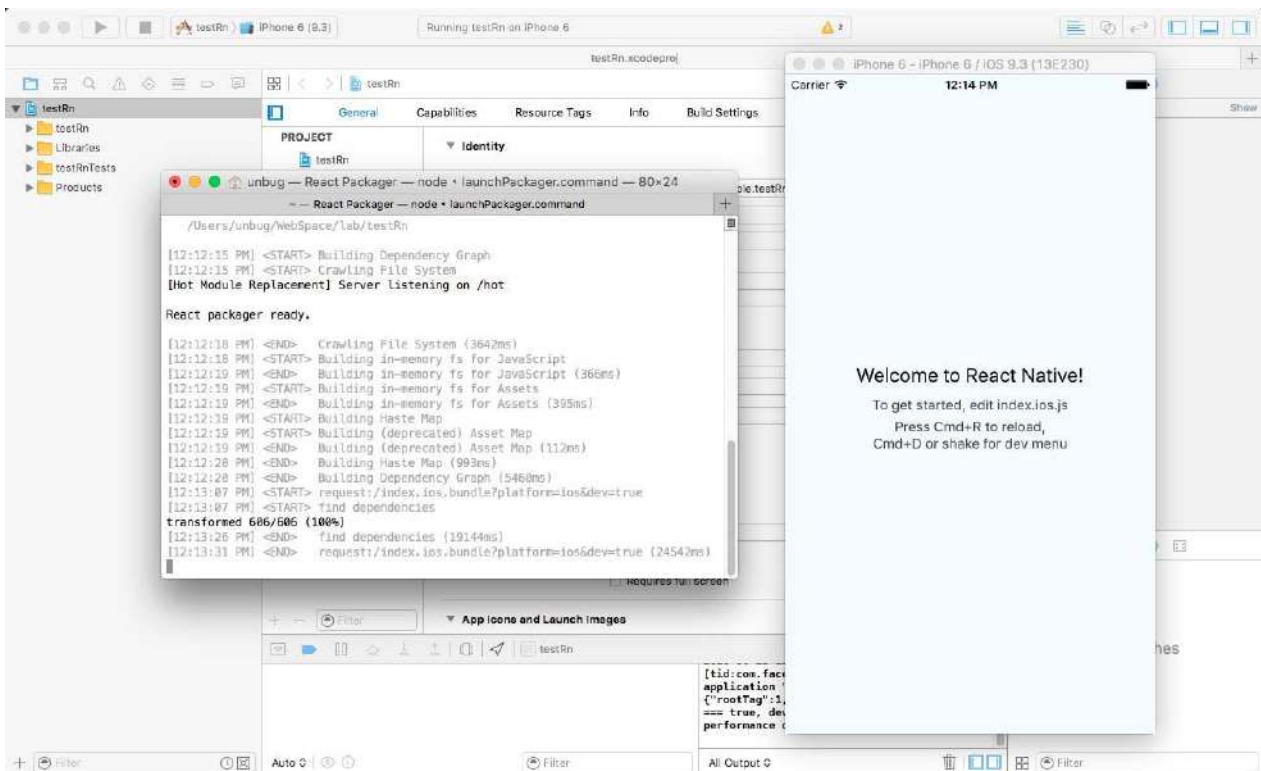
testRn 〉 iPhone 6 (9.3)

Running testRn on iPhone 6

⚠ 2

testRn.xcodeproj

testRn

General Capabilities Resource Tags Info Build Settings

PROJECT

testRn

▼ Identity

testRn
testRn
Libraries
testRnTests
Products

unbug — React Packager — node • launchPackager.command — 80×24

~ — React Packager — node • launchPackager.command

ple.testR

/Users/unbug/WebSpace/lab/testRn

[12:12:15 PM] <START> Building Dependency Graph
[12:12:15 PM] <START> Crawling File System
[Hot Module Replacement] Server listening on /hot

React packager ready.

[12:12:18 PM] <END> Crawling File System (3642ms)
[12:12:18 PM] <START> Building in-memory fs for JavaScript
[12:12:19 PM] <END> Building in-memory fs for JavaScript (366ms)
[12:12:19 PM] <START> Building in-memory fs for Assets
[12:12:19 PM] <END> Building in-memory fs for Assets (395ms)
[12:12:19 PM] <START> Building Haste Map
[12:12:19 PM] <START> Building (deprecated) Asset Map
[12:12:19 PM] <END> Building (deprecated) Asset Map (112ms)
[12:12:20 PM] <END> Building Haste Map (993ms)
[12:12:20 PM] <END> Building Dependency Graph (5460ms)
[12:13:07 PM] <START> request:/index.ios.bundle?platform=ios&dev=true
[12:13:07 PM] <START> find dependencies
transformed 606/606 (100%)
[12:13:26 PM] <END> find dependencies (19144ms)
[12:13:31 PM] <END> request:/index.ios.bundle?platform=ios&dev=true (24542ms)

Requires full screen

Filter

▼ App Icons and Launch Images

testRn

[tid:com.face
application
{"rootTag":1,
=== true, dev
performance

Auto ◇

Filter

All Output ◇

Filter

iPhone 6 - iPhone 6 / iOS 9.3 (13E230)

Carrier 12:14 PM

Welcome to React Native!

To get started, edit index.ios.js

Press Cmd+R to reload,
Cmd+D or shake for dev menu

Show

hes

Filter